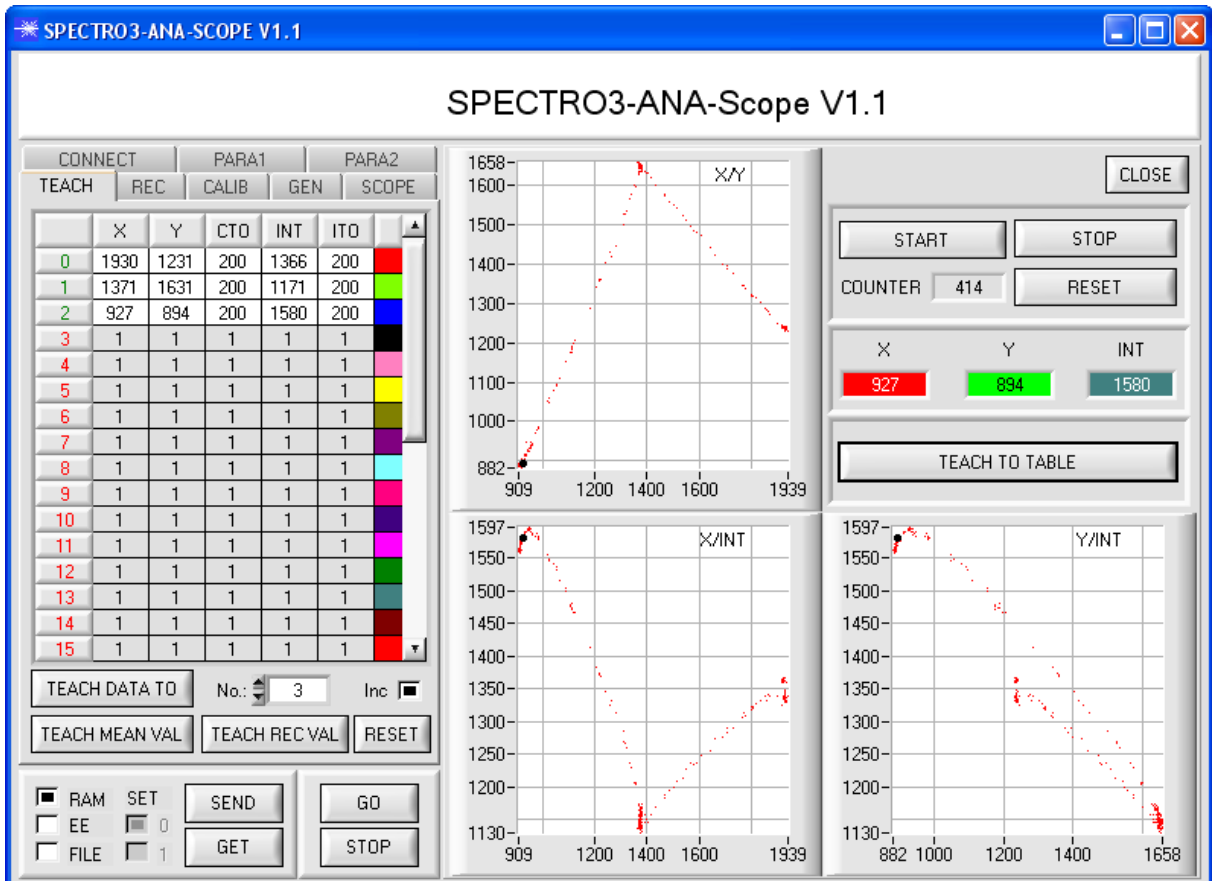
SPECTRO3-ANA-SCOPE V1.1

SPECTRO3-ANA-Scope V1.1

CONNECT PARA1 PARA2
TEACH REC CALIB GEN SCOPE

| | X | Y | CTO | INT | ITO | |
|---|---|---|---|---|---|---|
| 0 | 1930 | 1231 | 200 | 1366 | 200 | |
| 1 | 1371 | 1631 | 200 | 1171 | 200 | |
| 2 | 927 | 894 | 200 | 1580 | 200 | |
| 3 | 1 | 1 | 1 | 1 | 1 | |
| 4 | 1 | 1 | 1 | 1 | 1 | |
| 5 | 1 | 1 | 1 | 1 | 1 | |
| 6 | 1 | 1 | 1 | 1 | 1 | |
| 7 | 1 | 1 | 1 | 1 | 1 | |
| 8 | 1 | 1 | 1 | 1 | 1 | |
| 9 | 1 | 1 | 1 | 1 | 1 | |
| 10 | 1 | 1 | 1 | 1 | 1 | |
| 11 | 1 | 1 | 1 | 1 | 1 | |
| 12 | 1 | 1 | 1 | 1 | 1 | |
| 13 | 1 | 1 | 1 | 1 | 1 | |
| 14 | 1 | 1 | 1 | 1 | 1 | |
| 15 | 1 | 1 | 1 | 1 | 1 | |

TEACH DATA TO No.: 3 Inc
TEACH MEAN VAL TEACH REC VAL RESET

RAM SET SEND GO
EE 0
FILE 1 GET STOP

1658 1600 1500 1400 1300 1200 1100 1000 882
909 1200 1400 1600 1939
X/Y

1597 1550 1500 1450 1400 1350 1300 1250 1200 1130
909 1200 1400 1600 1939
X/INT

1597 1550 1500 1450 1400 1350 1300 1250 1200 1130
882 1000 1200 1400 1658
Y/INT

CLOSE
START STOP
COUNTER 414 RESET
X Y INT
927 894 1580
TEACH TO TABLE